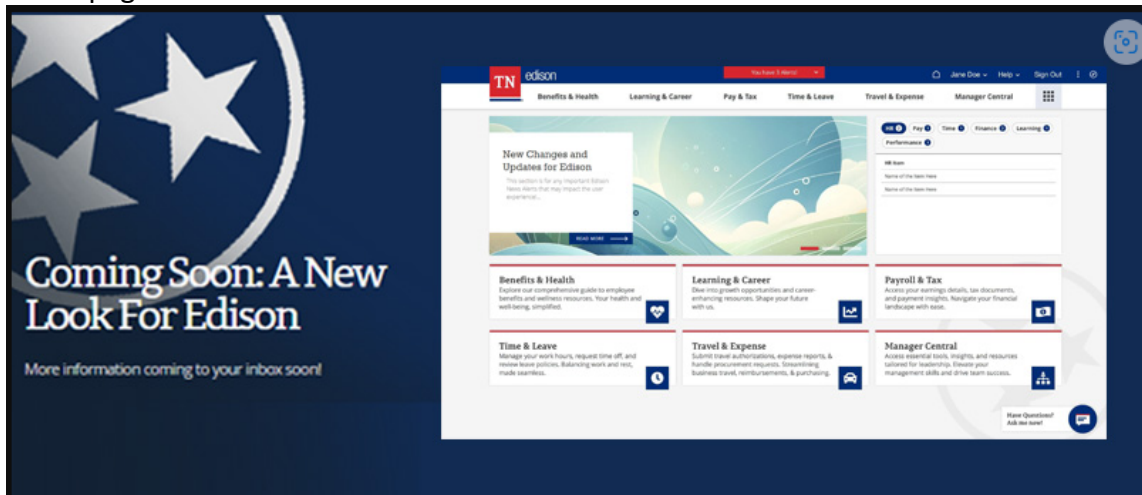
Coming Soon: A New Look For Edison

More information coming to your inbox soon!

TN edison

You have 3 Alerts!

Jane Doe Help Sign Out

Benefits & Health Learning & Career Pay & Tax Time & Leave Travel & Expense Manager Central

New Changes and Updates for Edison

This section is for any important Edison News Alerts that may impact the user experience...

READ MORE

HR Pay Time Finance Learning Performance

HR Item

Name of the Item Here

Name of the Item Here

Benefits & Health
Explore our comprehensive guide to employee benefits and wellness resources. Your health and well-being, simplified.

Learning & Career
Dive into growth opportunities and career-enhancing resources. Shape your future with us.

Payroll & Tax
Access your earnings details, tax documents, and payment insights. Navigate your financial landscape with ease.

Time & Leave
Manage your work hours, request time off, and review leave policies. Balancing work and rest, made seamless.

Travel & Expense
Submit travel authorizations, expense reports, & handle procurement requests. Streamlining business travel, reimbursements, & purchasing.

Manager Central
Access essential tools, insights, and resources tailored for leadership. Elevate your management skills and drive team success.

Have Questions? Ask me now!